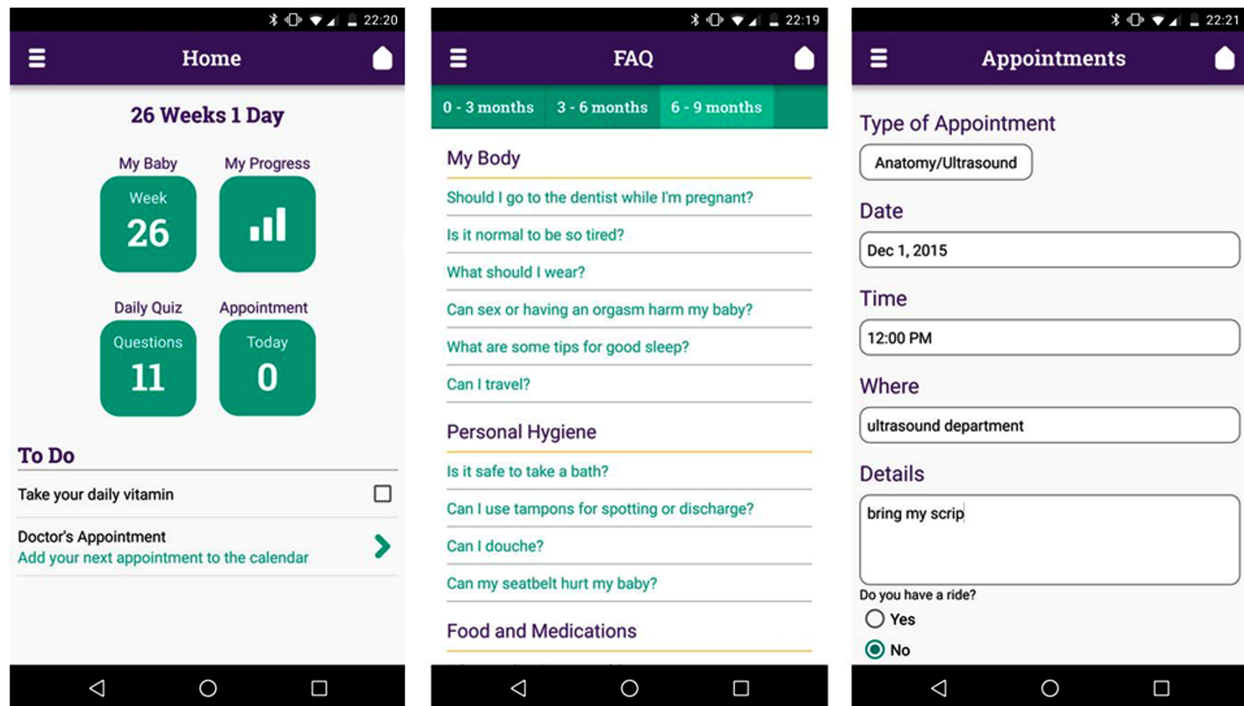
22:20

Home

26 Weeks 1 Day

My Baby
Week
26

My Progress

Daily Quiz
Questions
11

Appointment
Today
0

To Do

Take your daily vitamin

Doctor's Appointment
Add your next appointment to the calendar

22:19

FAQ

0 - 3 months | 3 - 6 months | 6 - 9 months

My Body

Should I go to the dentist while I'm pregnant?

Is it normal to be so tired?

What should I wear?

Can sex or having an orgasm harm my baby?

What are some tips for good sleep?

Can I travel?

Personal Hygiene

Is it safe to take a bath?

Can I use tampons for spotting or discharge?

Can I douche?

Can my seatbelt hurt my baby?

Food and Medications

22:21

Appointments

Type of Appointment

Anatomy/Ultrasound

Date

Dec 1, 2015

Time

12:00 PM

Where

ultrasound department

Details

bring my scrip

Do you have a ride?

Yes

No